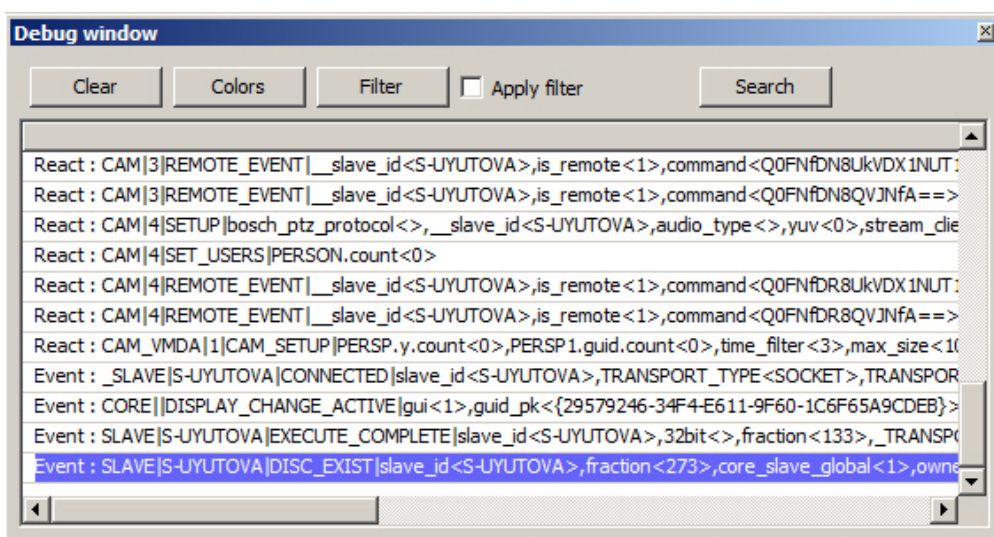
Debug window

Clear
Colors
Filter
Apply filter
Search

React : CAM|3|REMOTE_EVENT|__slave_id<S-UYUTOVA>,is_remote<1>,command<Q0FNfDN8UkVDX1NUT
React : CAM|3|REMOTE_EVENT|__slave_id<S-UYUTOVA>,is_remote<1>,command<Q0FNfDN8QVJNfA==>
React : CAM|4|SETUP|bosch_ptz_protocol<>,__slave_id<S-UYUTOVA>,audio_type<>,yuv<0>,stream_clie
React : CAM|4|SET_USERS|PERSON.count<0>
React : CAM|4|REMOTE_EVENT|__slave_id<S-UYUTOVA>,is_remote<1>,command<Q0FNfDR8UkVDX1NUT
React : CAM|4|REMOTE_EVENT|__slave_id<S-UYUTOVA>,is_remote<1>,command<Q0FNfDR8QVJNfA==>
React : CAM_VMDA|1|CAM_SETUP|PERSP.y.count<0>,PERSP1.guid.count<0>,time_filter<3>,max_size<1
Event : _SLAVE|S-UYUTOVA|CONNECTED|slave_id<S-UYUTOVA>,TRANSPORT_TYPE<SOCKET>,TRANSPOR
Event : CORE||DISPLAY_CHANGE_ACTIVE|gui<1>,guid_pk<{29579246-34F4-E611-9F60-1C6F65A9CDEB}>
Event : SLAVE|S-UYUTOVA|EXECUTE_COMPLETE|slave_id<S-UYUTOVA>,32bit<>,fraction<133>,_TRANSP
Event : SLAVE|S-UYUTOVA|DISC_EXIST|slave_id<S-UYUTOVA>,fraction<273>,core_slave_global<1>,owne